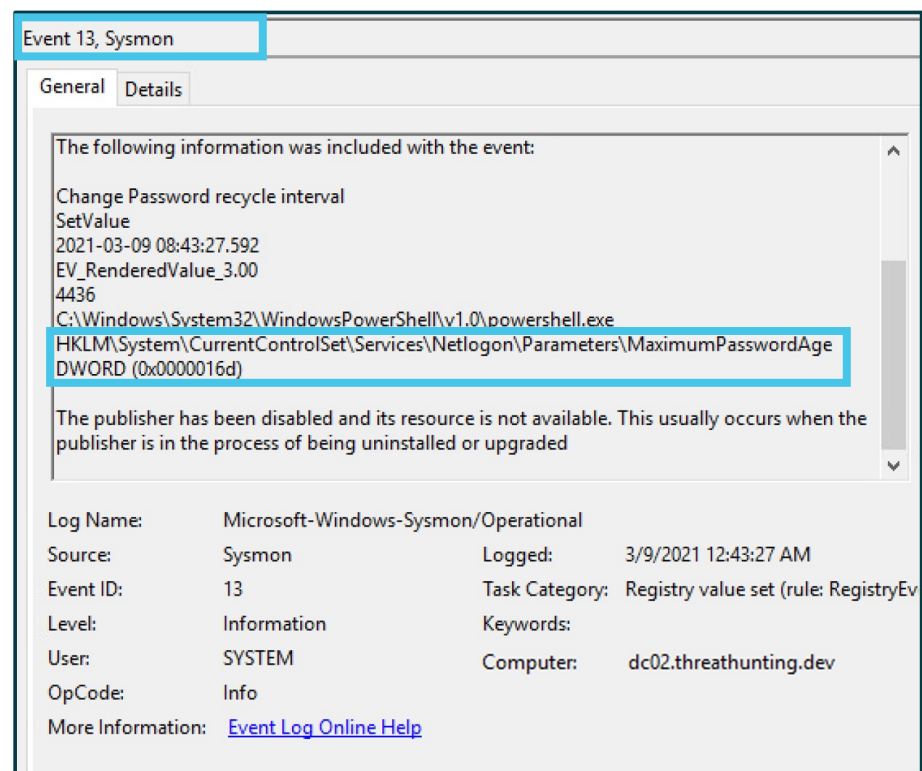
Event 13, Sysmon

General | Details

The following information was included with the event:

Change Password recycle interval
SetValue
2021-03-09 08:43:27.592
EV_RenderedValue_3.00
4436
C:\Windows\System32\WindowsPowerShell\v1.0\powershell.exe
HKLM\System\CurrentControlSet\Services\Netlogon\Parameters\MaximumPasswordAge
DWORD (0x0000016d)

The publisher has been disabled and its resource is not available. This usually occurs when the publisher is in the process of being uninstalled or upgraded

| | | | |
|---|---|---|---|
| Log Name: | Microsoft-Windows-Sysmon/Operational | | |
| Source: | Sysmon | Logged: | 3/9/2021 12:43:27 AM |
| Event ID: | 13 | Task Category: | Registry value set (rule: RegistryEv |
| Level: | Information | Keywords: | |
| User: | SYSTEM | Computer: | dc02.threathunting.dev |
| OpCode: | Info | | |
| More Information: | Event Log Online Help | | |